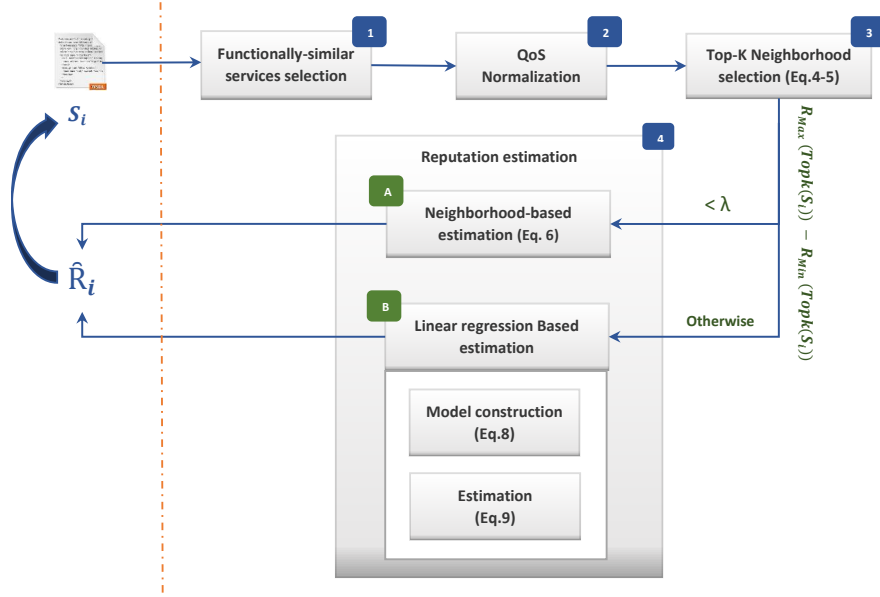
$S_i$

1
Functionally-similar services selection

2
QoS Normalization

3
Top-K Neighborhood selection (Eq.4-5)

$R_{Max}(Topk(S_i)) - R_{Min}(Topk(S_i))$

4
Reputation estimation

A
Neighborhood-based estimation (Eq. 6)

< λ

$\hat{R}_i$

B
Linear regression Based estimation

Otherwise

Model construction (Eq.8)

Estimation (Eq.9)